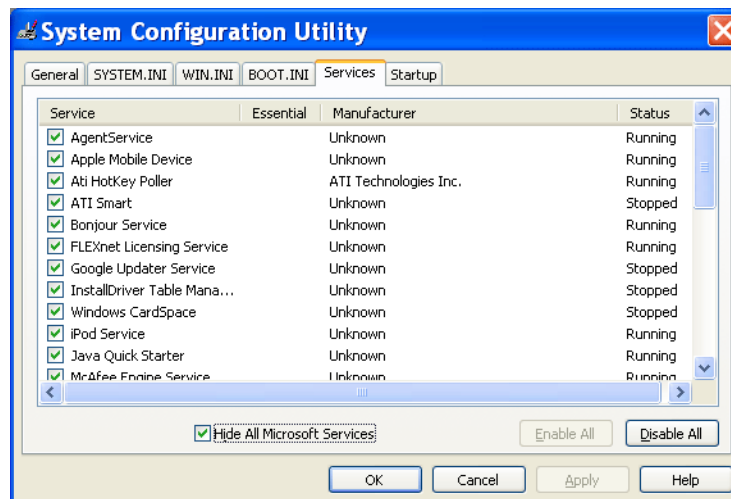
System Configuration Utility

General | SYSTEM.INI | WIN.INI | BOOT.INI | Services | Startup

| Service | Essential | Manufacturer | Status |
|---|---|---|---|
| AgentService | | Unknown | Running |
| Apple Mobile Device | | Unknown | Running |
| Ati HotKey Poller | | ATI Technologies Inc. | Running |
| ATI Smart | | Unknown | Stopped |
| Bonjour Service | | Unknown | Running |
| FLEXnet Licensing Service | | Unknown | Running |
| Google Updater Service | | Unknown | Stopped |
| InstallDriver Table Mana... | | Unknown | Stopped |
| Windows CardSpace | | Unknown | Stopped |
| iPod Service | | Unknown | Running |
| Java Quick Starter | | Unknown | Running |
| McAfee Engine Service | | Unknown | Running |

Hide All Microsoft Services

Enable All

Disable All

OK

Cancel

Apply

Help